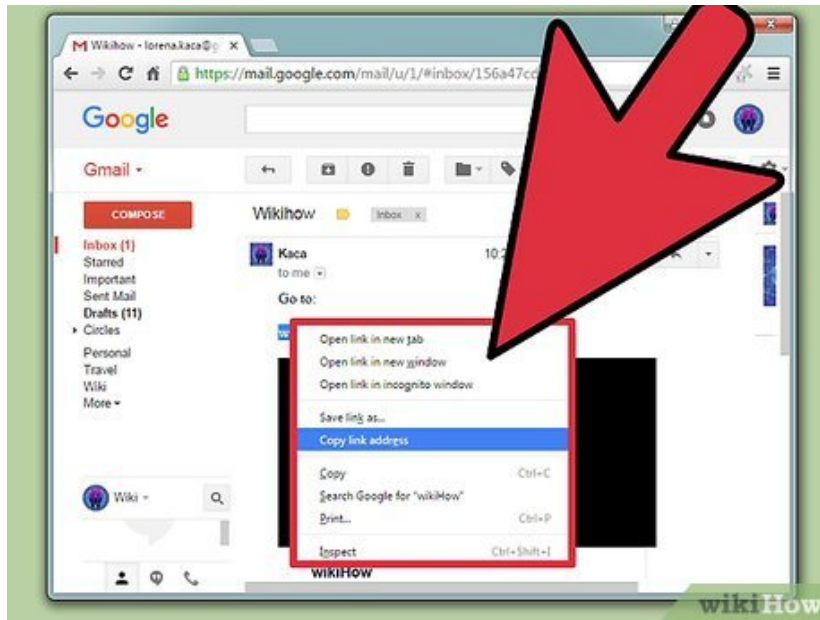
Wikihow - lorena.kaca@g

https://mail.google.com/mail/u/1/#inbox/156a47c

Google

Gmail

COMPOSE

Inbox (1)
Starred
Important
Sent Mail
Drafts (11)
Circles

Personal
Travel
Wiki
More

Wiki

Wikihow

Inbox x

Kaca

to me

10:

Go to:

Open link in new tab
Open link in new window
Open link in incognito window

Save link as...
Copy link address

Copy Ctrl+C
Search Google for "wikiHow"
Print... Ctrl+P

Inspect Ctrl+Shift+I

wikiHow

wikiHow